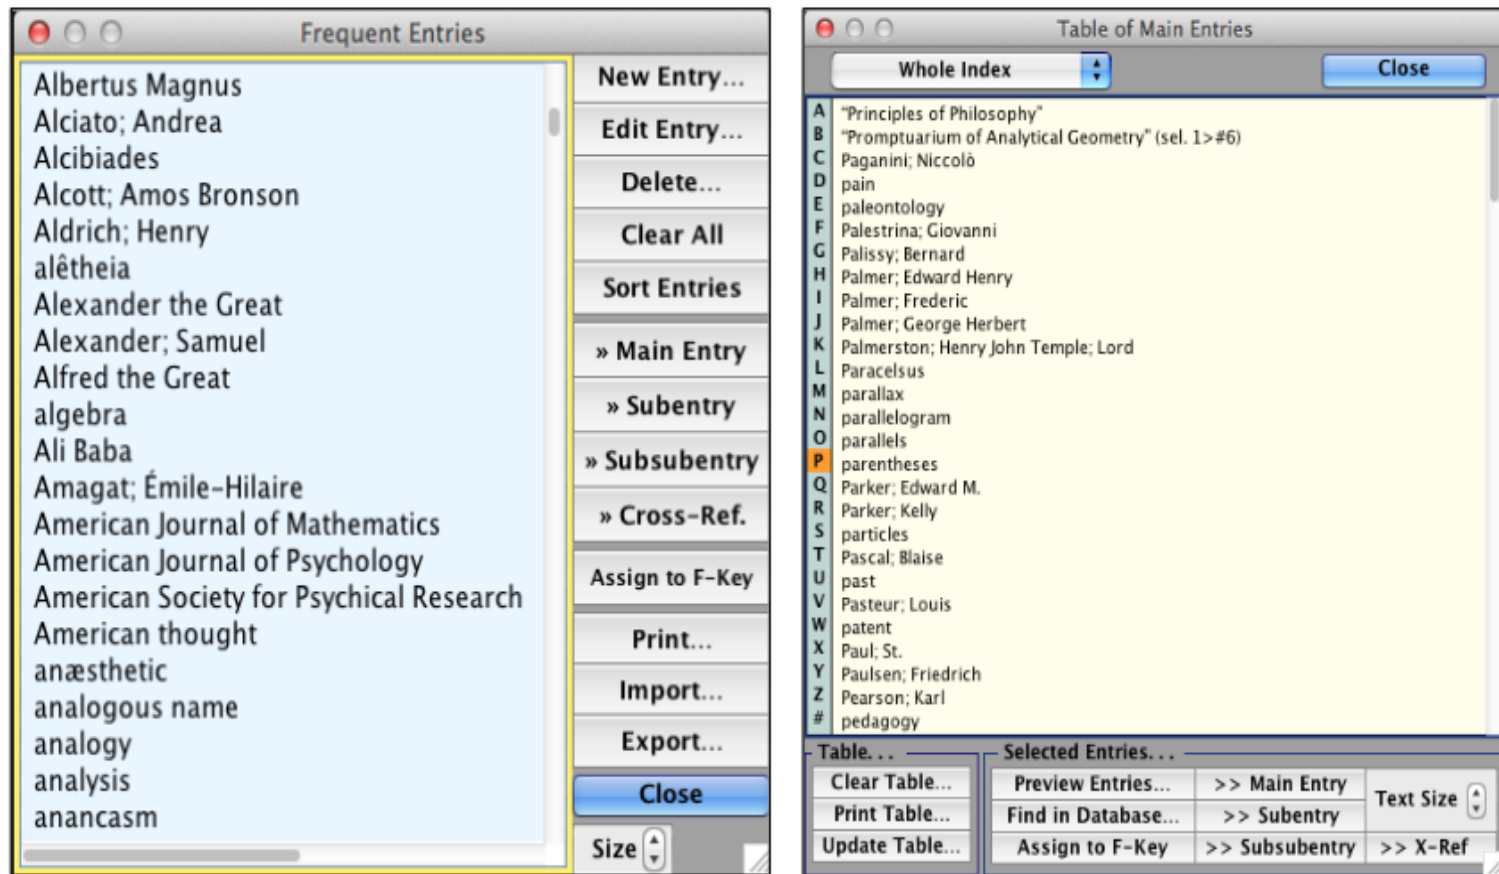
Frequent Entries

Albertus Magnus
Alciato; Andrea
Alcibiades
Alcott; Amos Bronson
Aldrich; Henry
alêtheia
Alexander the Great
Alexander; Samuel
Alfred the Great
algebra
Ali Baba
Amagat; Émile-Hilaire
American Journal of Mathematics
American Journal of Psychology
American Society for Psychical Research
American thought
anæsthetic
analogous name
analogy
analysis
anancasm

New Entry...
Edit Entry...
Delete...
Clear All
Sort Entries
» Main Entry
» Subentry
» Subsubentry
» Cross-Ref.
Assign to F-Key
Print...
Import...
Export...
Close
Size

Table of Main Entries

Whole Index
Close

A B C D E F G H I J K L M N O P Q R S T U V W X Y Z #

"Principles of Philosophy"
"Promptuarium of Analytical Geometry" (sel. 1>#6)
Paganini; Niccolò
pain
paleontology
Palestrina; Giovanni
Palissy; Bernard
Palmer; Edward Henry
Palmer; Frederic
Palmer; George Herbert
Palmerston; Henry John Temple; Lord
Paracelsus
parallax
parallelogram
parallels
parentheses
Parker; Edward M.
Parker; Kelly
particles
Pascal; Blaise
past
Pasteur; Louis
patent
Paul; St.
Paulsen; Friedrich
Pearson; Karl
pedagogy

Table...
Clear Table...
Print Table...
Update Table...

Selected Entries...
Preview Entries...
Find in Database...
Assign to F-Key
>> Main Entry
>> Subenty
>> Subsubentry
Text Size
>> X-Ref